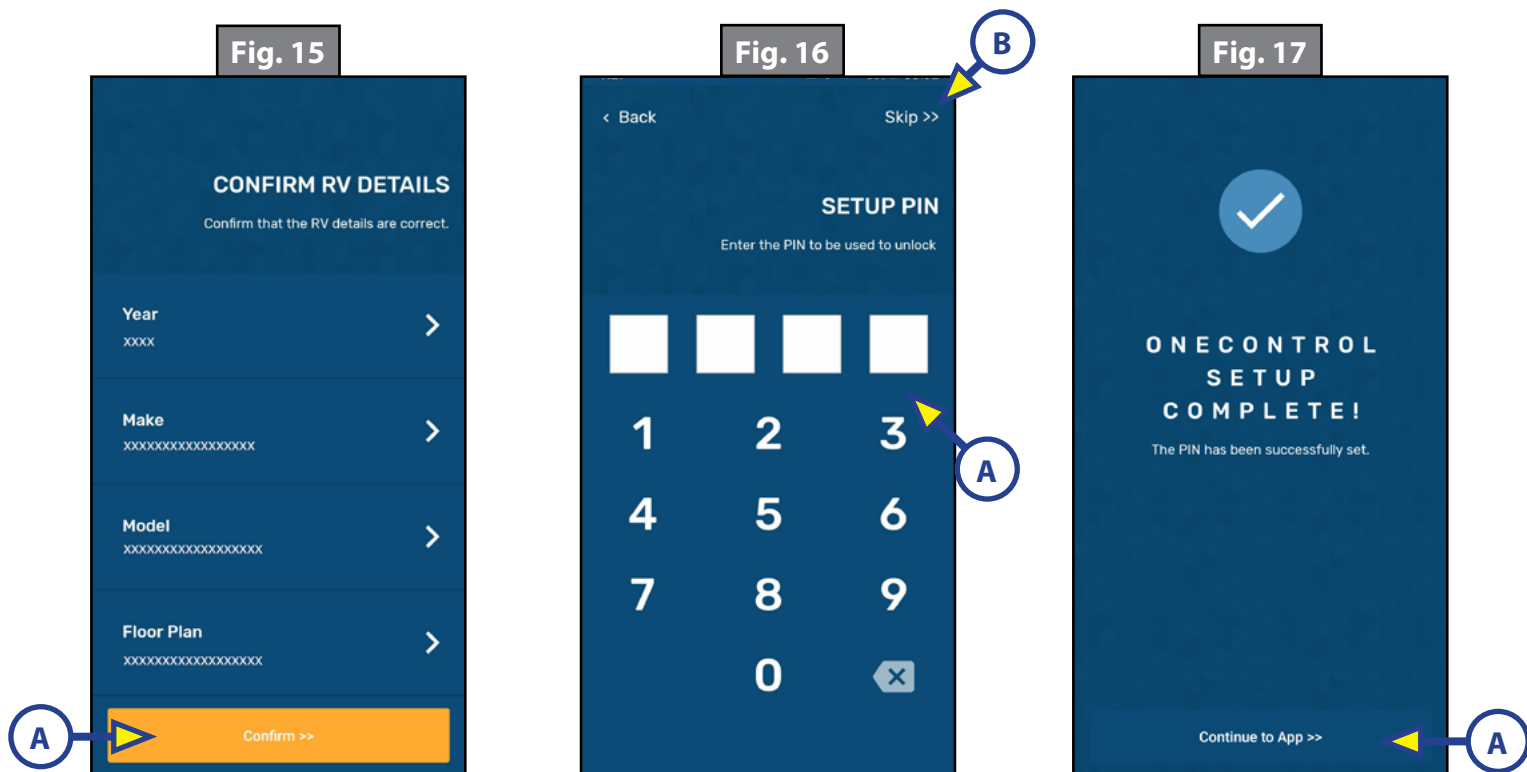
Fig. 15

CONFIRM RV DETAILS

Confirm that the RV details are correct.

Year
xxxx

Make
xxxxxxxxxxxxxxxxx

Model
xxxxxxxxxxxxxxxxxx

Floor Plan
xxxxxxxxxxxxxxxxxx

Confirm >>

A

Fig. 16

B

< Back

Skip >>

SETUP PIN

Enter the PIN to be used to unlock

1 2 3
4 5 6
7 8 9
0

A

Fig. 17

ONECONTROL SETUP COMPLETE!

The PIN has been successfully set.

Continue to App >>

A